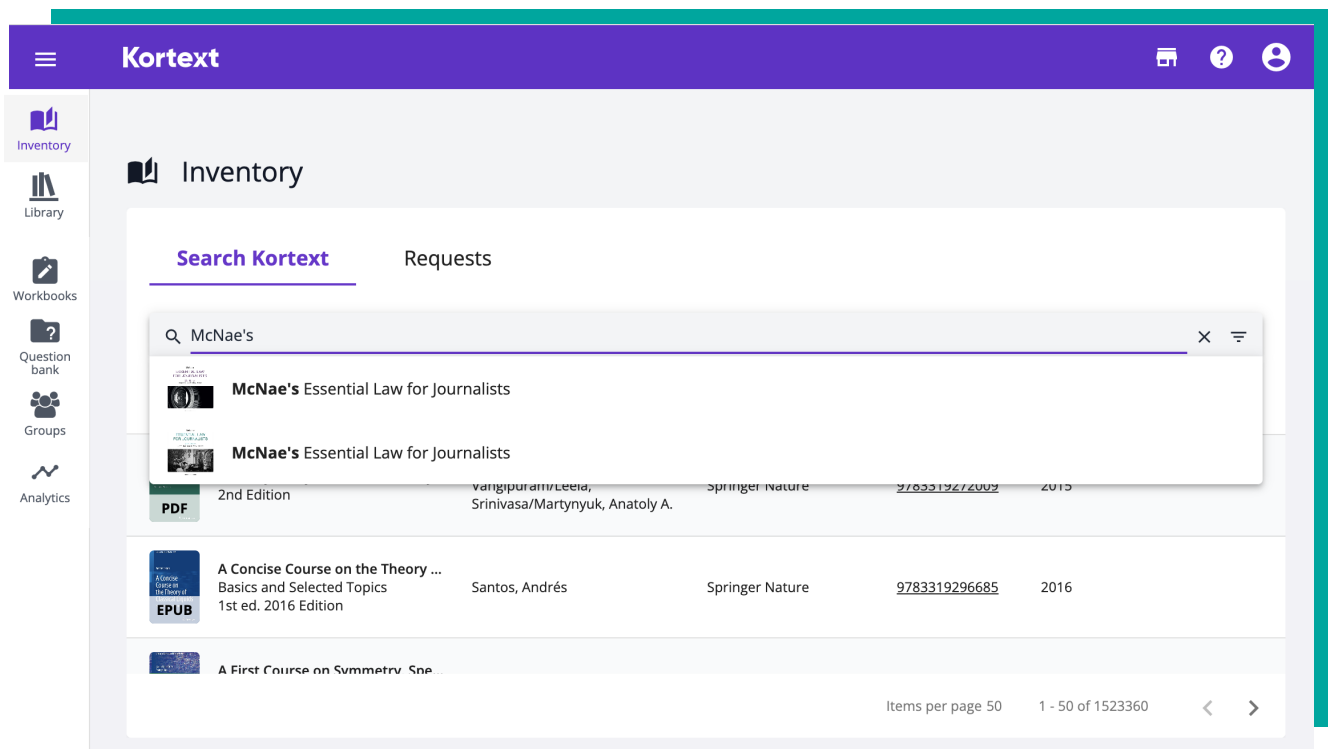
Kortext

Inventory

Library

Workbooks

Question bank

Groups

Analytics

Inventory

Search Kortext

Requests

McNae's

**McNae's** Essential Law for Journalists

**McNae's** Essential Law for Journalists

PDF

2nd Edition

Vangipuram/Leela, Srinivasa/Martynyuk, Anatoly A.

Springer Nature

9783319272009

2015

EPUB

A Concise Course on the Theory ...
Basics and Selected Topics
1st ed. 2016 Edition

Santos, Andrés

Springer Nature

9783319296685

2016

A First Course on Symmetry, Spe...

Items per page 50

1 - 50 of 1523360